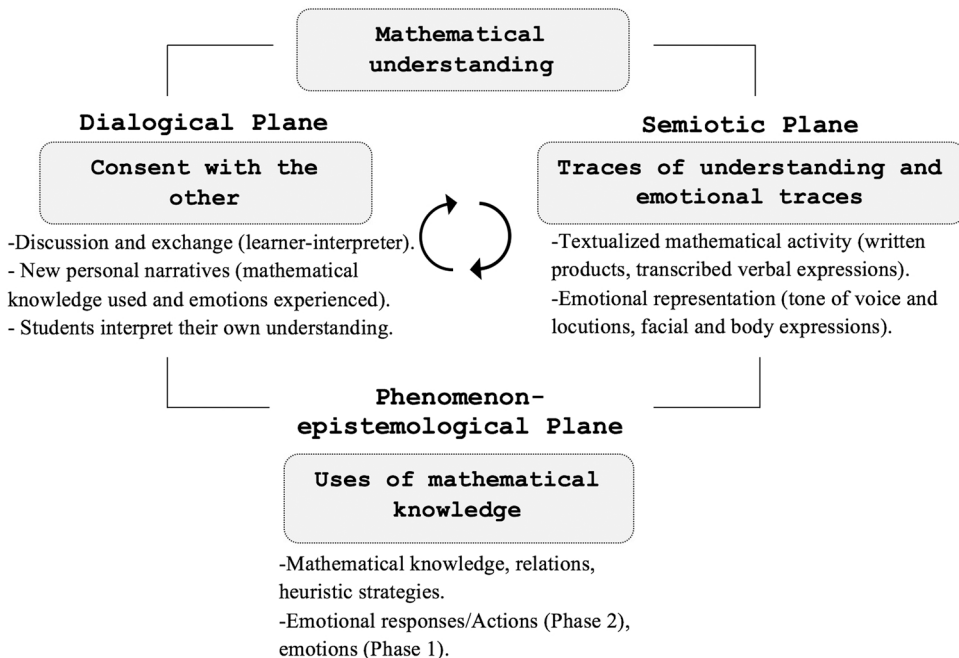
Mathematical understanding

Dialogical Plane

Consent with the other

-Discussion and exchange (learner-interpreter).
- New personal narratives (mathematical knowledge used and emotions experienced).
- Students interpret their own understanding.

Semiotic Plane

Traces of understanding and emotional traces

-Textualized mathematical activity (written products, transcribed verbal expressions).
-Emotional representation (tone of voice and locutions, facial and body expressions).

Phenomenon-epistemological Plane

Uses of mathematical knowledge

-Mathematical knowledge, relations, heuristic strategies.
-Emotional responses/Actions (Phase 2), emotions (Phase 1).